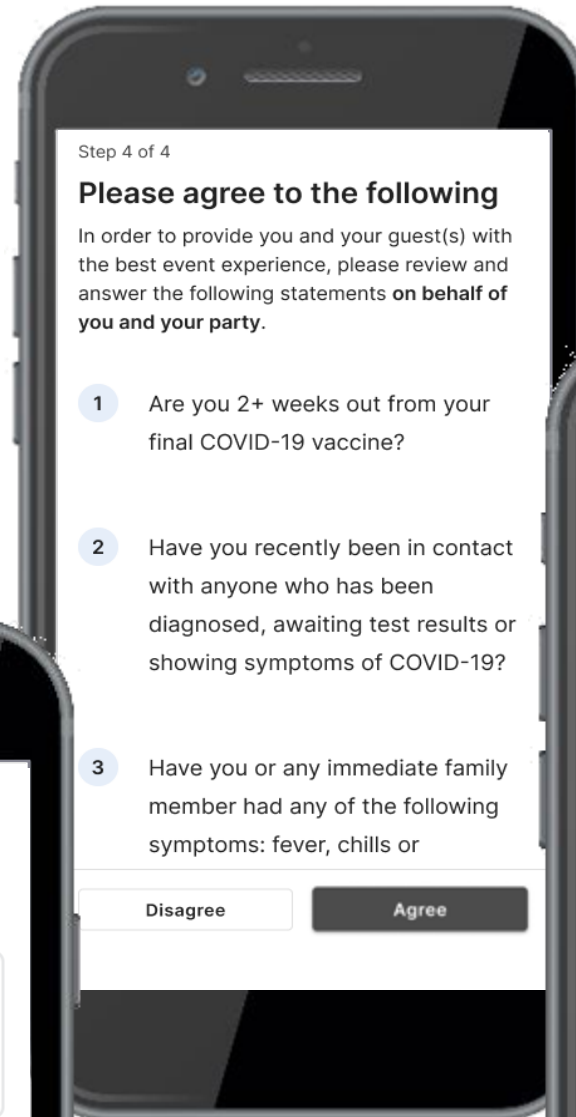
Step 4 of 4

Please agree to the following

In order to provide you and your guest(s) with the best event experience, please review and answer the following statements **on behalf of you and your party**.

1 Are you 2+ weeks out from your final COVID-19 vaccine?

2 Have you recently been in contact with anyone who has been diagnosed, awaiting test results or showing symptoms of COVID-19?

3 Have you or any immediate family member had any of the following symptoms: fever, chills or

Disagree

Agree